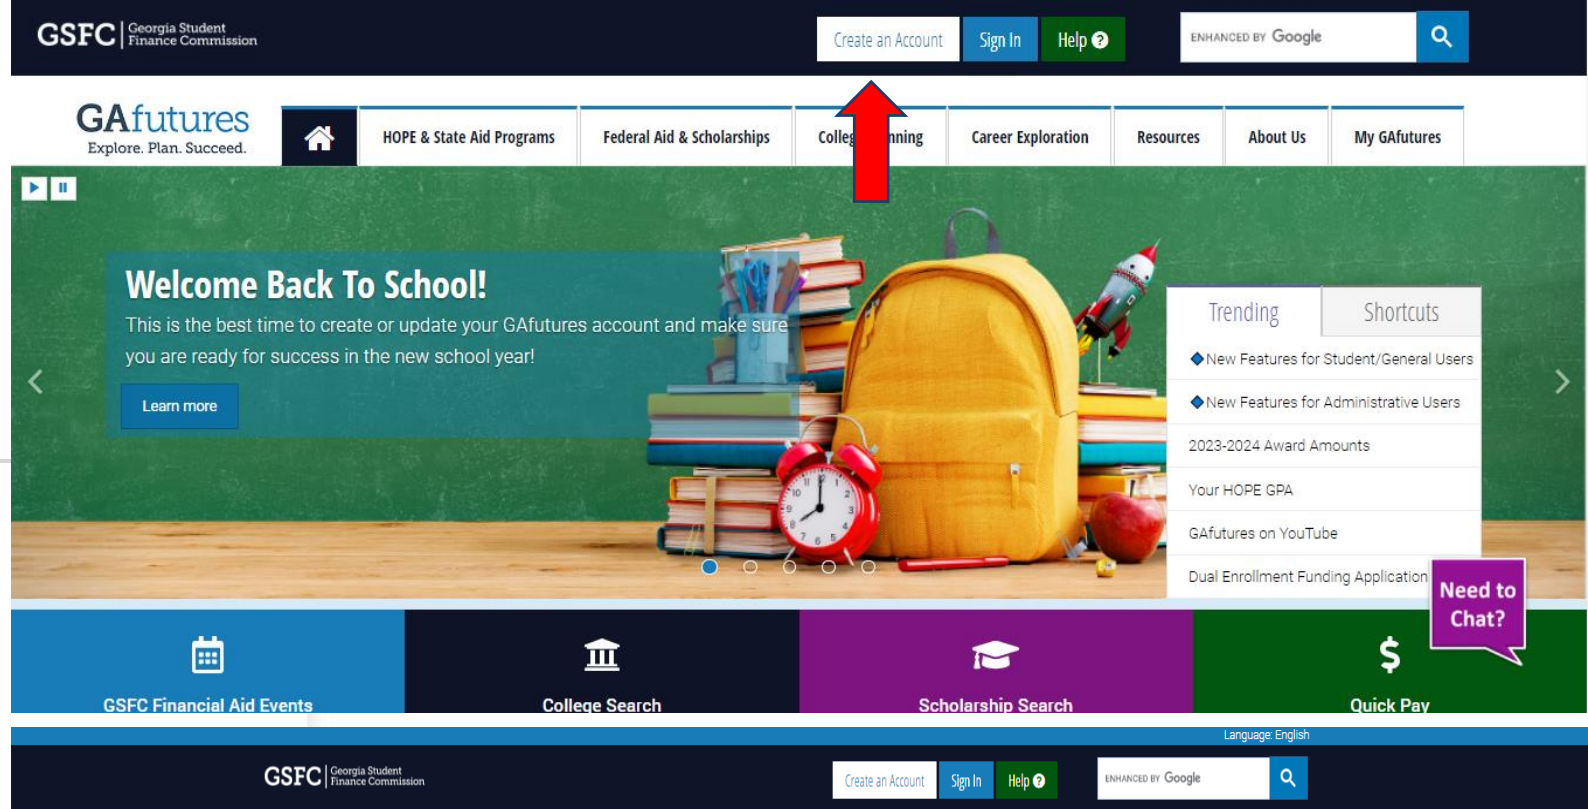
GSFC | Georgia Student Finance Commission

Create an Account
Sign In
Help

ENHANCED BY Google

GAfutures
Explore. Plan. Succeed.

HOPE & State Aid Programs
Federal Aid & Scholarships
Colleg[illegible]nning
Career Exploration
Resources
About Us
My GAfutures

Welcome Back To School!
This is the best time to create or update your GAfutures account and make sure you are ready for success in the new school year!

Learn more

Trending
Shortcuts
New Features for Student/General Users
New Features for Administrative Users
2023-2024 Award Amounts
Your HOPE GPA
GAfutures on YouTube
Dual Enrollment Funding Application

Need to Chat?

GSFC Financial Aid Events
College Search
Scholarship Search
Quick Pay

Language: English

GSFC | Georgia Student Finance Commission

Create an Account
Sign In
Help

ENHANCED BY Google